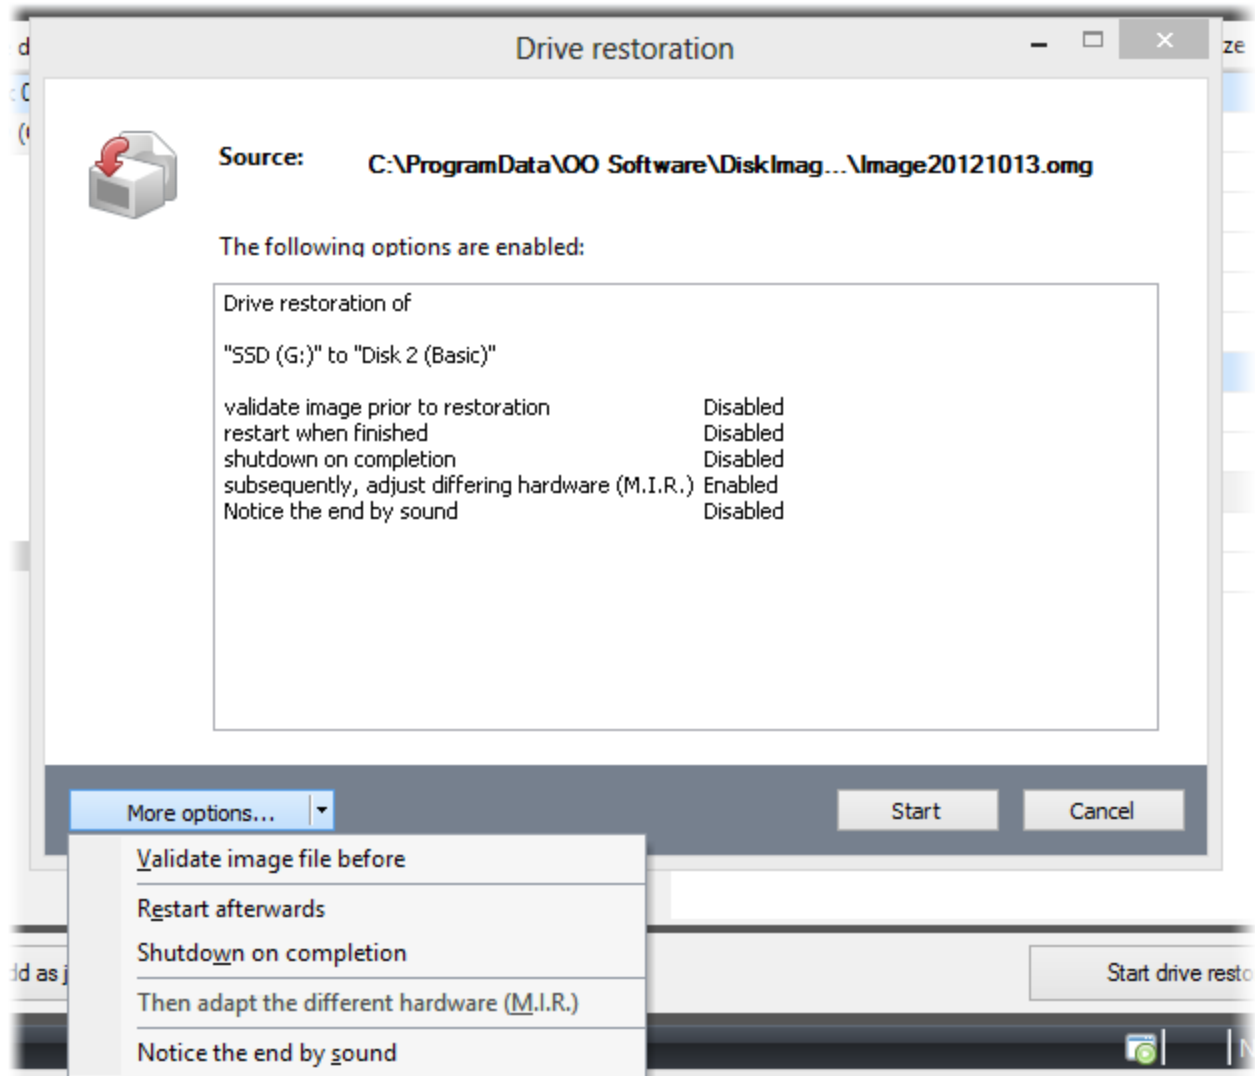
d
ze
Drive restoration

Source: C:\ProgramData\OO Software\DiskImag...\Image20121013.omg

The following options are enabled:

Drive restoration of

"SSD (G:)" to "Disk 2 (Basic)"

| validate image prior to restoration | Disabled |
|---|---|
| restart when finished | Disabled |
| shutdown on completion | Disabled |
| subsequently, adjust differing hardware (M.I.R.) | Enabled |
| Notice the end by sound | Disabled |

More options...
Start
Cancel

Validate image file before
Restart afterwards
Shutdown on completion
Then adapt the different hardware (M.I.R.)
Notice the end by sound

dd as j
Start drive resto